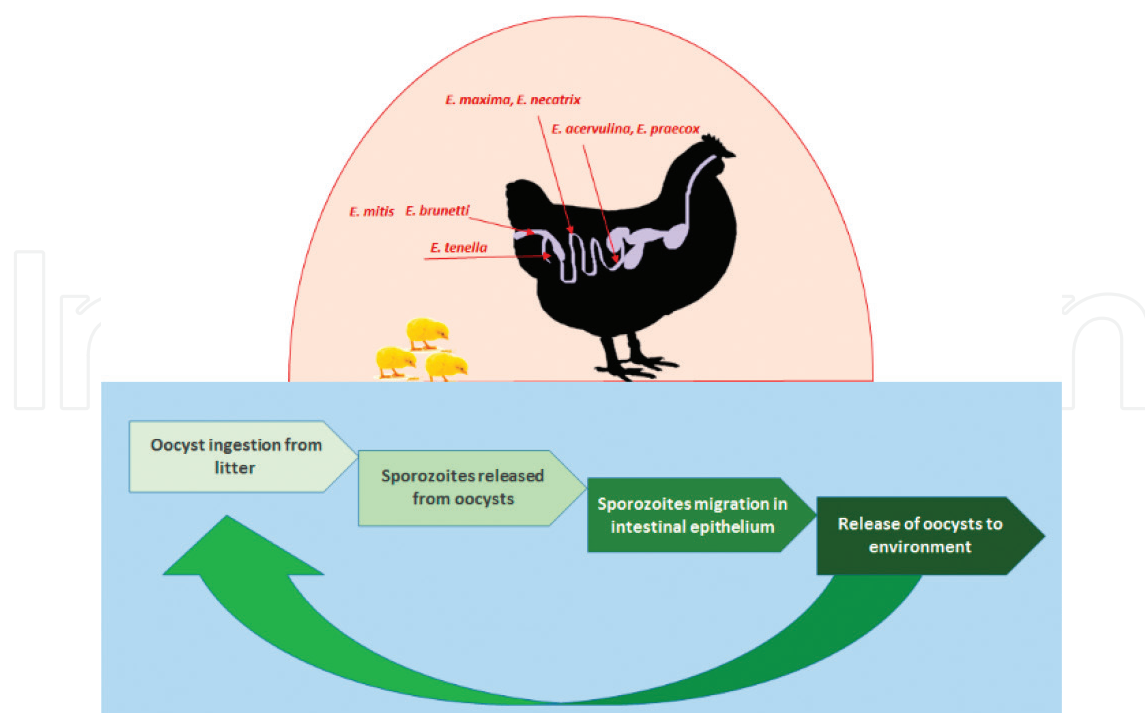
E. maxima, E. necatrix

E. acervulina, E. praecox

E. mitis

E. brunetti

E. tenella

Oocyst ingestion from litter

Sporozoites released from oocysts

Sporozoites migration in intestinal epithelium

Release of oocysts to environment